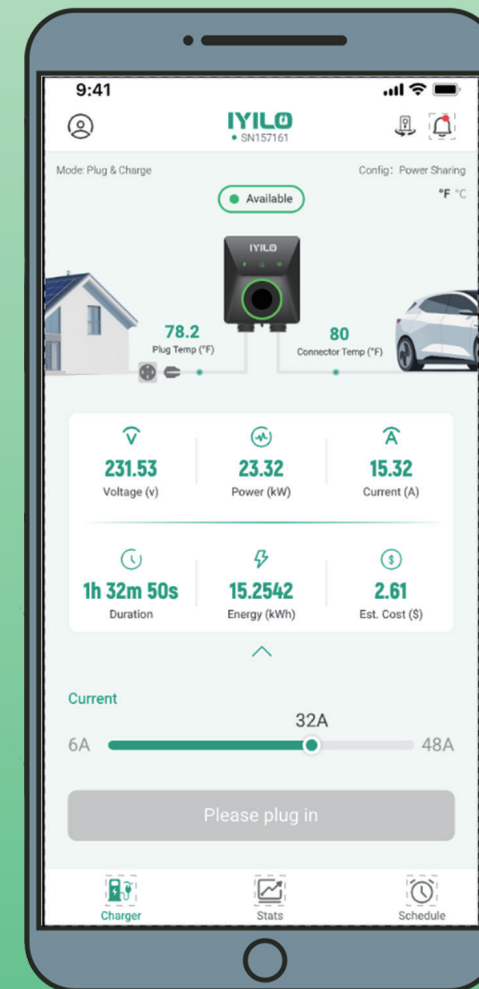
9:41

IYILO
SN157161

Mode: Plug & Charge

Config: Power Sharing

°F °C

Available

IYILO

78.2
Plug Temp (°F)

80
Connector Temp (°F)

231.53
Voltage (v)

23.32
Power (kW)

15.32
Current (A)

1h 32m 50s
Duration

15.2542
Energy (kWh)

2.61
Est. Cost ($)

Current

32A

6A

48A

Please plug in

Charger

Stats

Schedule